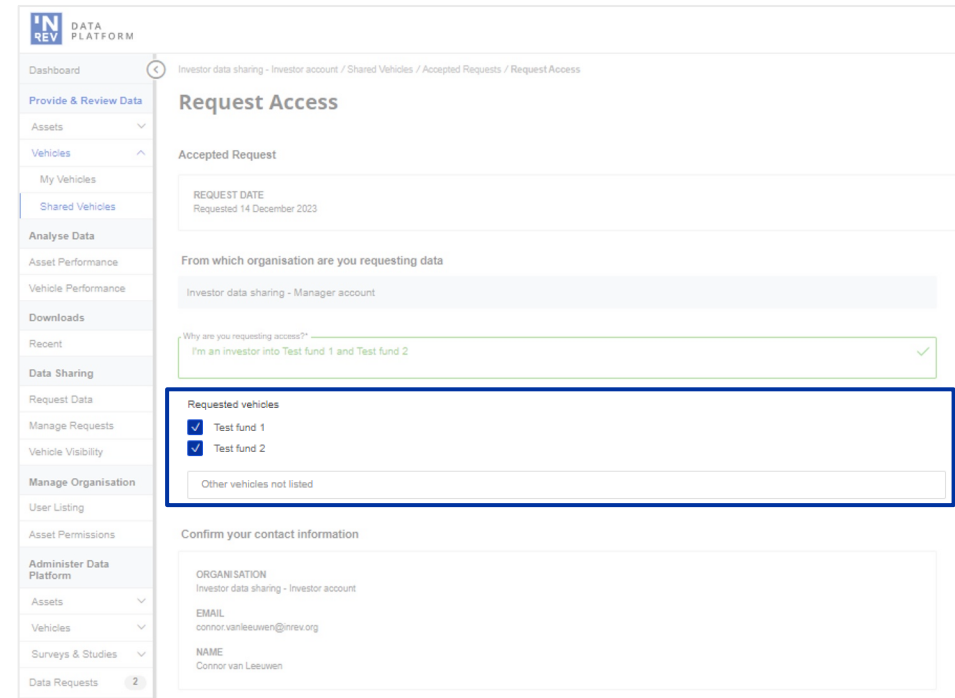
IN REV DATA PLATFORM

Dashboard
Provide & Review Data
Assets
Vehicles
My Vehicles
Shared Vehicles
Analyse Data
Asset Performance
Vehicle Performance
Downloads
Recent
Data Sharing
Request Data
Manage Requests
Vehicle Visibility
Manage Organisation
User Listing
Asset Permissions
Administer Data Platform
Assets
Vehicles
Surveys & Studies
Data Requests 2

Investor data sharing - Investor account / Shared Vehicles / Accepted Requests / Request Access

Request Access

Accepted Request

REQUEST DATE
Requested 14 December 2023

From which organisation are you requesting data

Investor data sharing - Manager account

Why are you requesting access?*
I'm an investor into Test fund 1 and Test fund 2

Requested vehicles
Test fund 1
Test fund 2
Other vehicles not listed

Confirm your contact information

ORGANISATION
Investor data sharing - Investor account
EMAIL
connor.vanleeuwen@inrev.org
NAME
Connor van Leeuwen